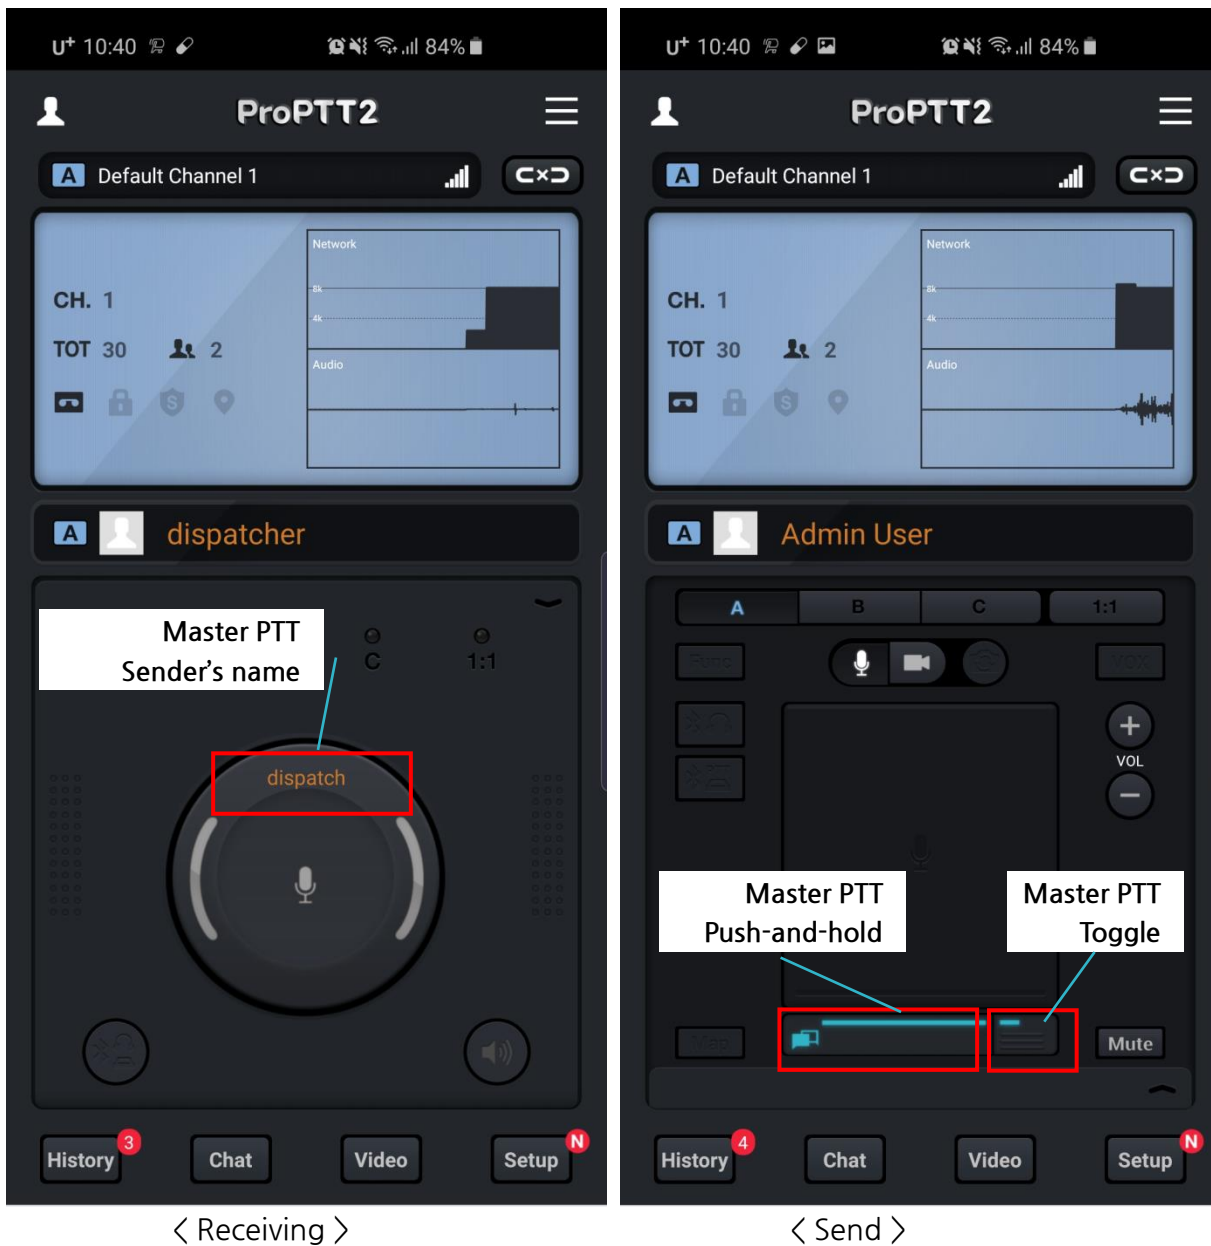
U+ 10:40 84%

ProPTT2

A Default Channel 1

CH. 1
TOT 30 2

Network
8k
4k
Audio

A dispatcher

Master PTT
Sender's name

C
1:1

dispatch

History 3
Chat
Video
Setup N

< Receiving >

U+ 10:40 84%

ProPTT2

A Default Channel 1

CH. 1
TOT 30 2

Network
8k
4k
Audio

A Admin User

A B C 1:1

VOL

Master PTT
Push-and-hold

Master PTT
Toggle

Mute

History 4
Chat
Video
Setup N

< Send >